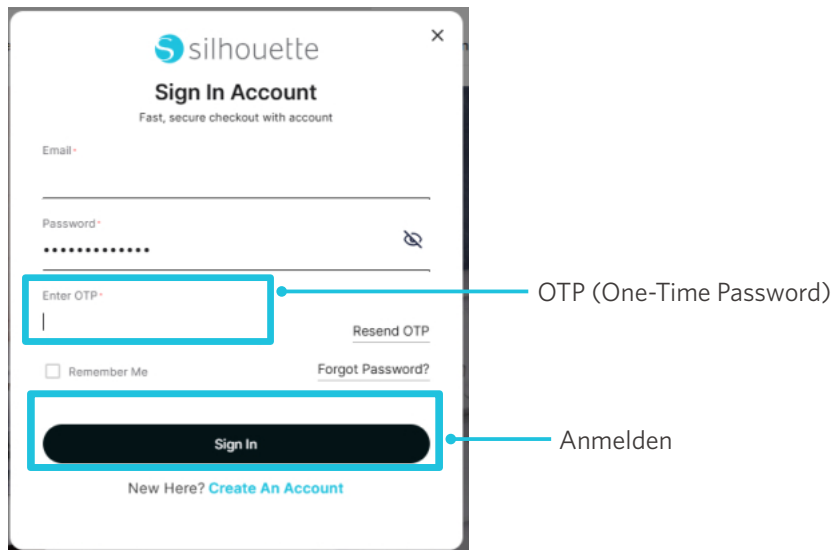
silhouette

×

Sign In Account

Fast, secure checkout with account

Email*

Password*

•••••••••••••

Enter OTP*

Resend OTP

OTP (One-Time Password)

Remember Me

Forgot Password?

Sign In

Anmelden

New Here? Create An Account